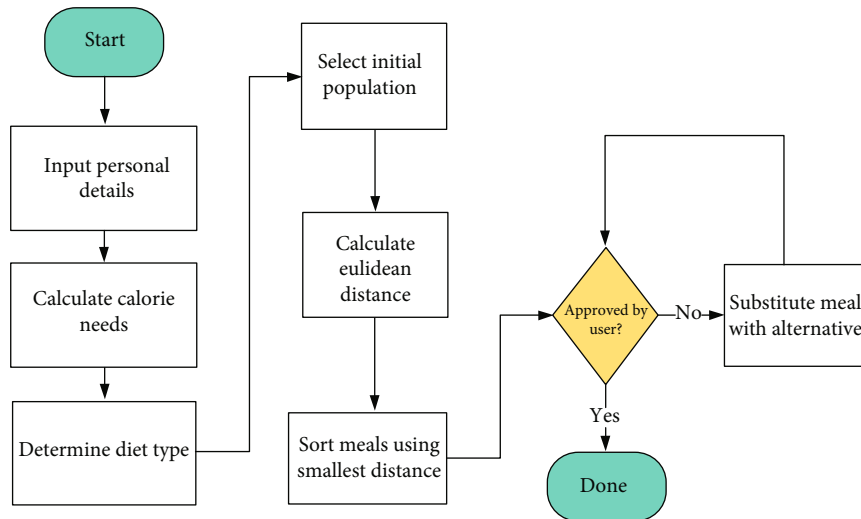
Start

Input personal details

Calculate calorie needs

Determine diet type

Select initial population

Calculate eulidean distance

Sort meals using smallest distance

Approved by user?

No

Substitute meal with alternative

Yes

Done